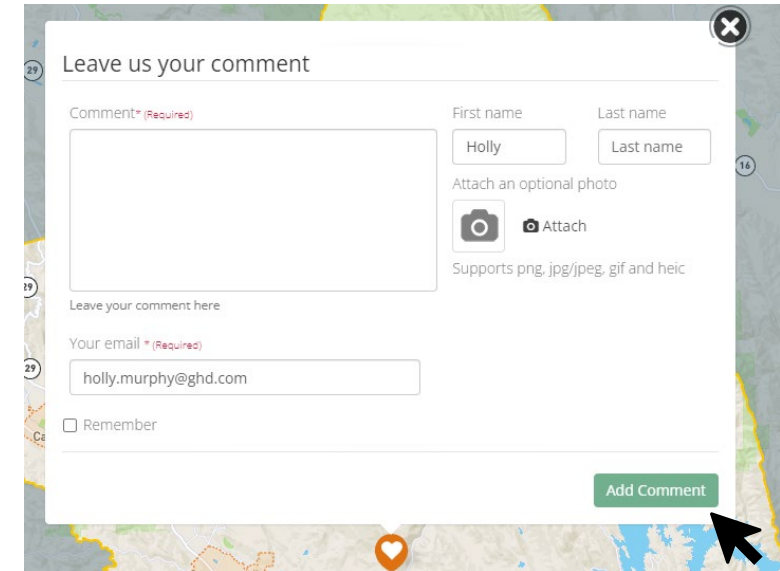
29

Leave us your comment

Comment* (Required)

Leave your comment here

Your email * (Required)

holly.murphy@ghd.com

Remember

First name

Holly

Last name

Last name

Attach an optional photo

Attach

Supports png, jpg/jpeg, gif and heic

16

29

29

Ca

Add Comment